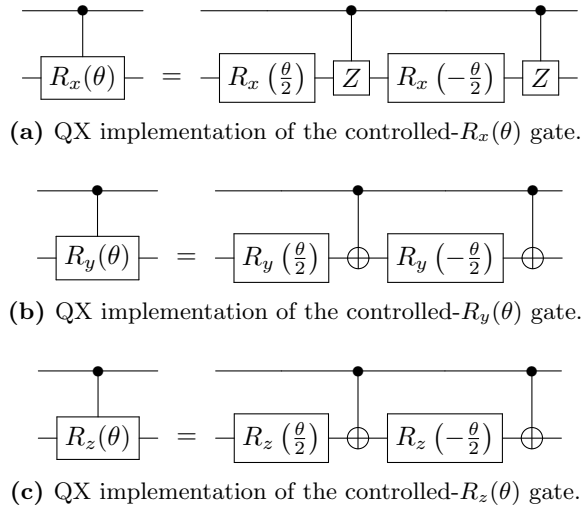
$R_x(\theta)$ = $R_x\left(\frac{\theta}{2}\right)$ $Z$ $R_x\left(-\frac{\theta}{2}\right)$ $Z$

**(a)** QX implementation of the controlled-$R_x(\theta)$ gate.

$R_y(\theta)$ = $R_y\left(\frac{\theta}{2}\right)$ $R_y\left(-\frac{\theta}{2}\right)$

**(b)** QX implementation of the controlled-$R_y(\theta)$ gate.

$R_z(\theta)$ = $R_z\left(\frac{\theta}{2}\right)$ $R_z\left(-\frac{\theta}{2}\right)$

**(c)** QX implementation of the controlled-$R_z(\theta)$ gate.